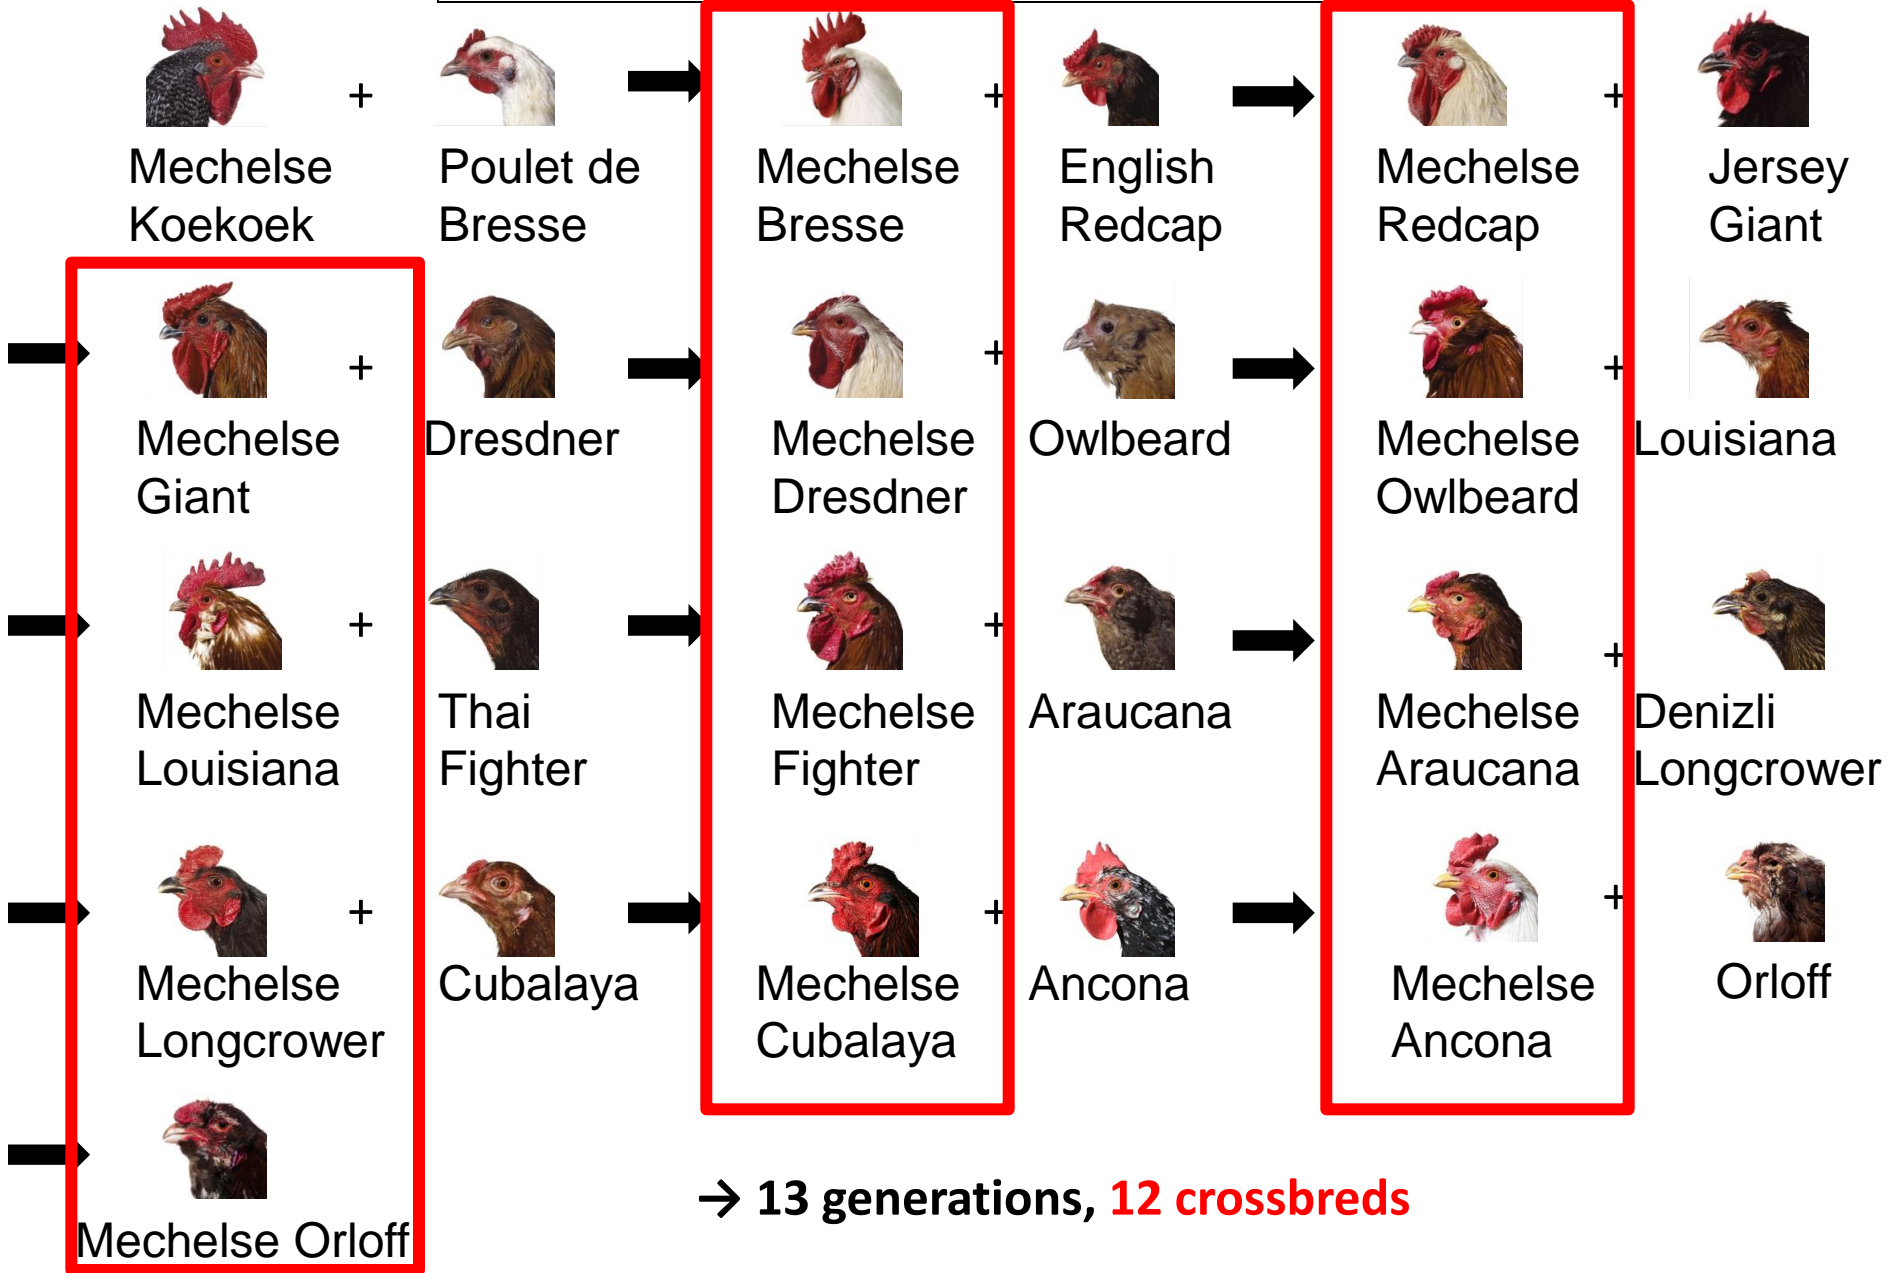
Mechelse Koekoek + Poulet de Bresse → Mechelse Bresse + English Redcap → Mechelse Redcap + Jersey Giant

→ Mechelse Giant + Dresdner → Mechelse Dresdner + Owlbeard → Mechelse Owlbeard + Louisiana

→ Mechelse Louisiana + Thai Fighter → Mechelse Fighter + Araucana → Mechelse Araucana + Denizli Longcrower

→ Mechelse Longcrower + Cubalaya → Mechelse Cubalaya + Ancona → Mechelse Ancona + Orloff

→ Mechelse Orloff

→ 13 generations, 12 crossbreds